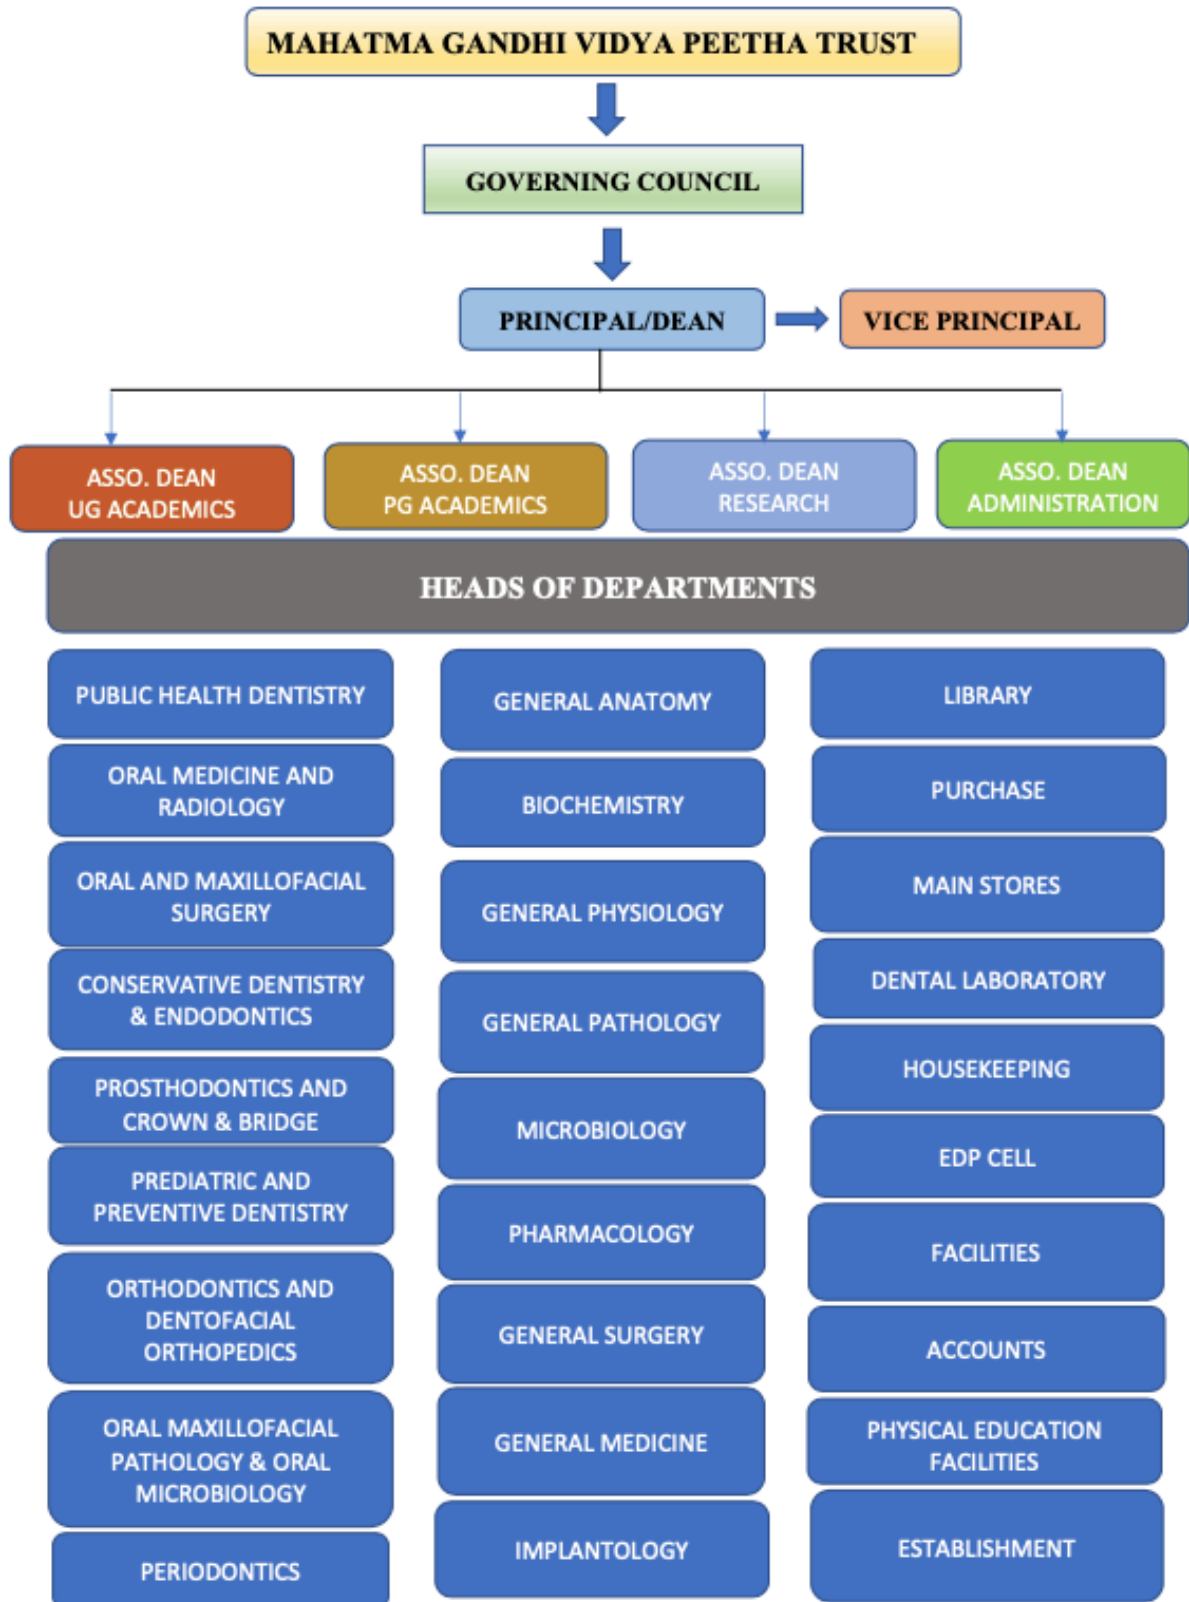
MAHATMA GANDHI VIDYA PEETHA TRUST

GOVERNING COUNCIL

PRINCIPAL/DEAN

VICE PRINCIPAL

ASSO. DEAN UG ACADEMICS

ASSO. DEAN PG ACADEMICS

ASSO. DEAN RESEARCH

ASSO. DEAN ADMINISTRATION

HEADS OF DEPARTMENTS

PUBLIC HEALTH DENTISTRY

ORAL MEDICINE AND RADIOLOGY

ORAL AND MAXILLOFACIAL SURGERY

CONSERVATIVE DENTISTRY & ENDODONTICS

PROSTHODONTICS AND CROWN & BRIDGE

PREDIATRIC AND PREVENTIVE DENTISTRY

ORTHODONTICS AND DENTOFACIAL ORTHOPEDICS

ORAL MAXILLOFACIAL PATHOLOGY & ORAL MICROBIOLOGY

PERIODONTICS

GENERAL ANATOMY

BIOCHEMISTRY

GENERAL PHYSIOLOGY

GENERAL PATHOLOGY

MICROBIOLOGY

PHARMACOLOGY

GENERAL SURGERY

GENERAL MEDICINE

IMPLANTOLOGY

LIBRARY

PURCHASE

MAIN STORES

DENTAL LABORATORY

HOUSEKEEPING

EDP CELL

FACILITIES

ACCOUNTS

PHYSICAL EDUCATION FACILITIES

ESTABLISHMENT